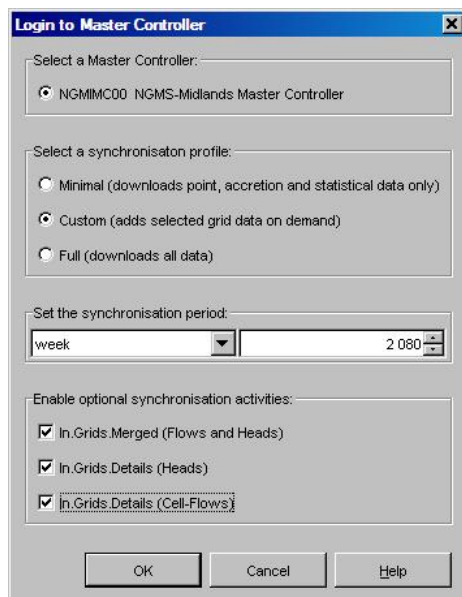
Login to Master Controller

Select a Master Controller:

NGMIMC00 NGMS-Midlands Master Controller

Select a synchronisaton profile:

Minimal (downloads point, accretion and statistical data only)

Custom (adds selected grid data on demand)

Full (downloads all data)

Set the synchronisation period:

week

2 080

Enable optional synchronisation activities:

In.Grids.Merged (Flows and Heads)

In.Grids.Details (Heads)

In.Grids.Details (Cell-Flows)

OK

Cancel

Help